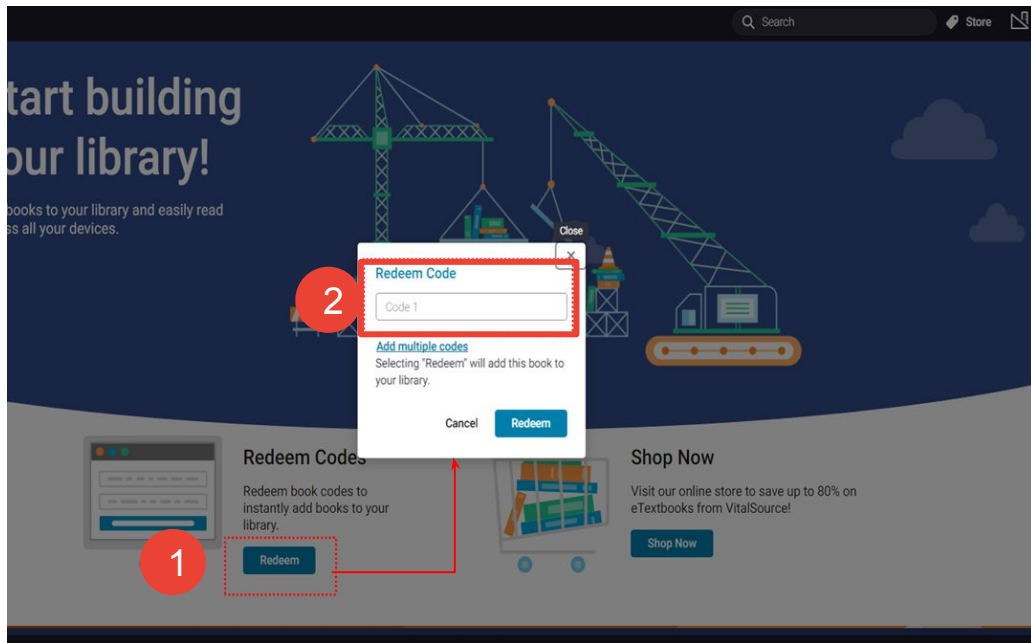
Search
Store

tart building
our library!

books to your library and easily read
ss all your devices.

Close
×
Redeem Code
2
Code 1
Add multiple codes
Selecting "Redeem" will add this book to your library.
Cancel
Redeem

Redeem Codes
Redeem book codes to instantly add books to your library.
1
Redeem

Shop Now
Visit our online store to save up to 80% on eTextbooks from VitalSource!
Shop Now